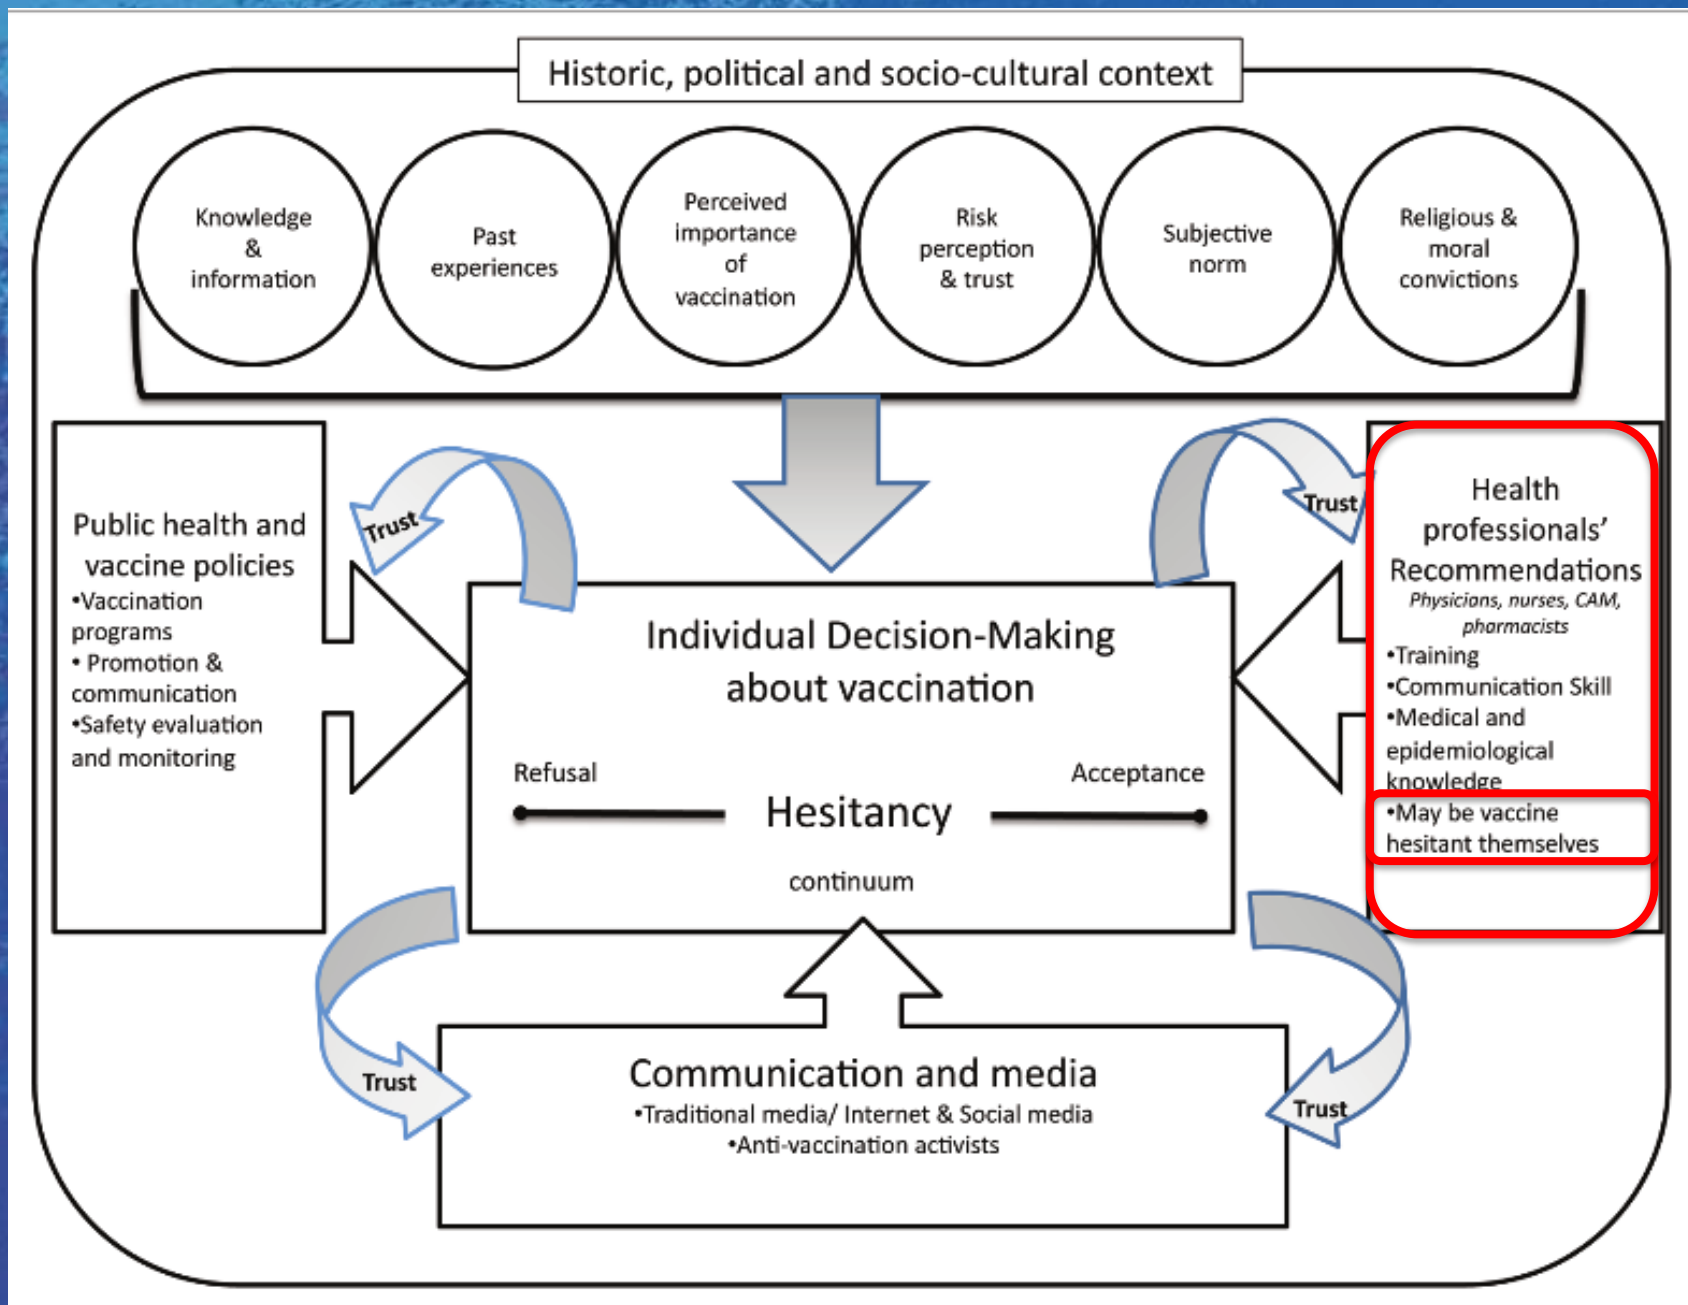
Historic, political and socio-cultural context

Knowledge & information

Past experiences

Perceived importance of vaccination

Risk perception & trust

Subjective norm

Religious & moral convictions

Public health and vaccine policies
•Vaccination programs
• Promotion & communication
•Safety evaluation and monitoring

Trust

Individual Decision-Making about vaccination

Refusal

Acceptance

Hesitancy

continuum

Trust

Health professionals' Recommendations
Physicians, nurses, CAM, pharmacists
•Training
•Communication Skill
•Medical and epidemiological knowledge
•May be vaccine hesitant themselves

Trust

Communication and media
•Traditional media/ Internet & Social media
•Anti-vaccination activists

Trust